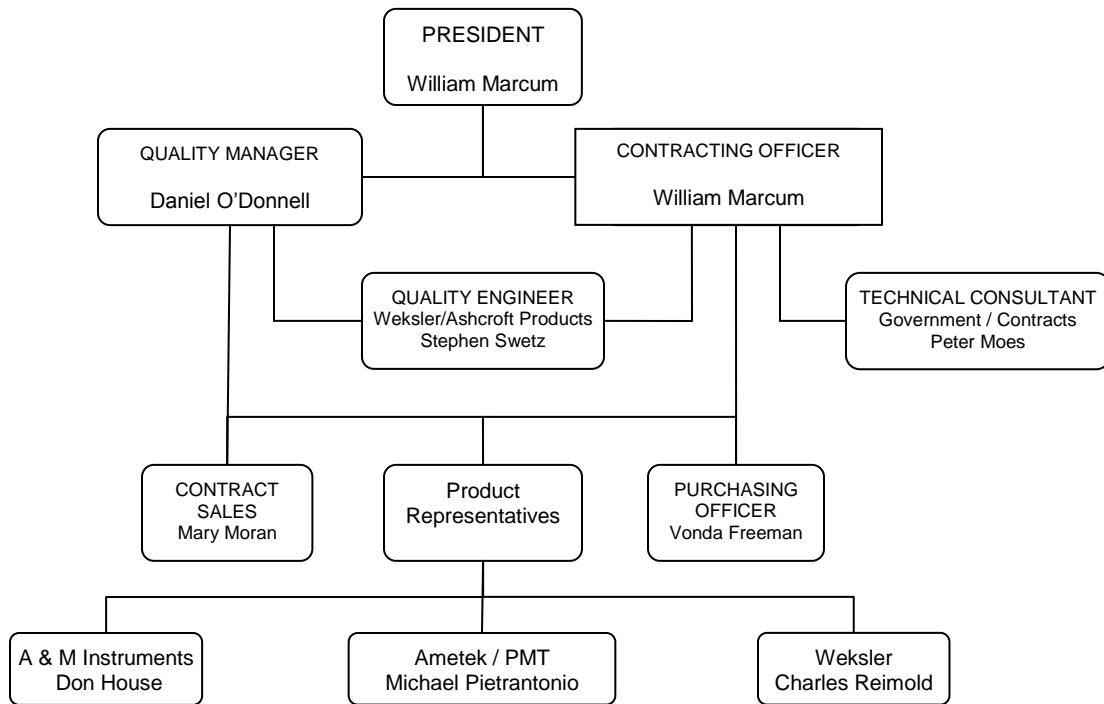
PRESIDENT
William Marcum

QUALITY MANAGER
Daniel O'Donnell

CONTRACTING OFFICER
William Marcum

QUALITY ENGINEER
Weksler/Ashcroft Products
Stephen Swetz

TECHNICAL CONSULTANT
Government / Contracts
Peter Moes

CONTRACT SALES
Mary Moran

Product Representatives

PURCHASING OFFICER
Vonda Freeman

A & M Instruments
Don House

Ametek / PMT
Michael Pietrantonio

Weksler
Charles Reimold